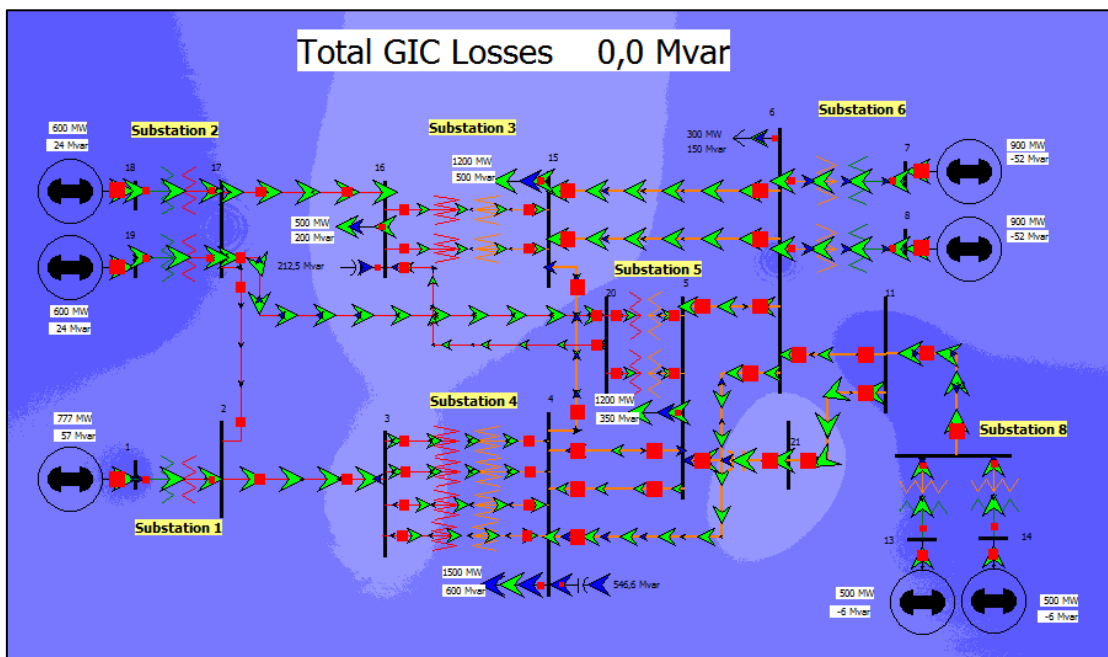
Total GIC Losses 0,0 Mvar

600 MW
24 Mvar

Substation 2

18

17

16

Substation 3

1200 MW
500 Mvar

15

300 MW
150 Mvar

6

Substation 6

7

900 MW
-52 Mvar

8

900 MW
-52 Mvar

19

500 MW
200 Mvar

212,5 Mvar

Substation 5

20

5

11

600 MW
24 Mvar

777 MW
57 Mvar

2

3

Substation 4

4

1200 MW
350 Mvar

21

Substation 8

1

Substation 1

13

14

1500 MW
600 Mvar

546,6 Mvar

500 MW
-6 Mvar

500 MW
-6 Mvar